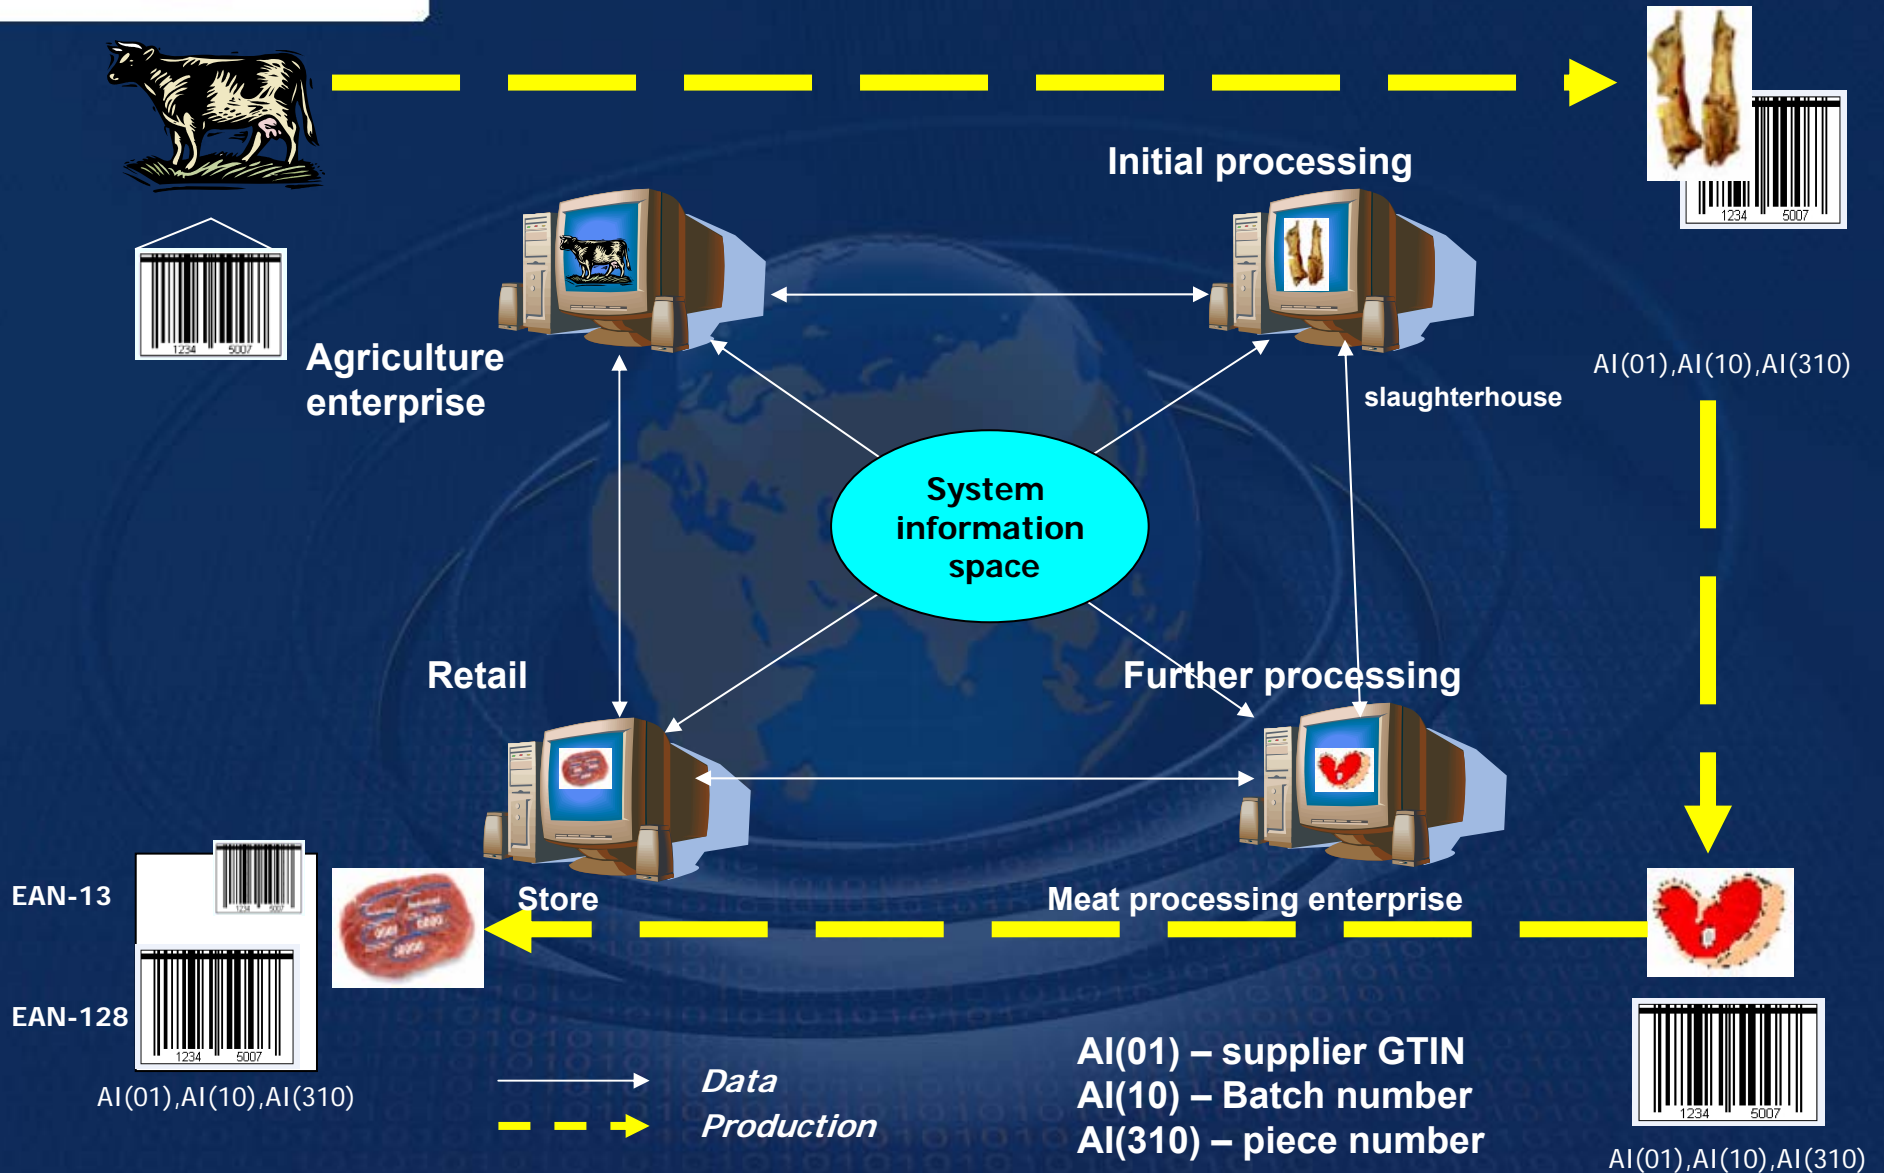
Initial processing

1234 5007

1234 5007

Agriculture enterprise

AI(01),AI(10),AI(310)

slaughterhouse

System information space

Retail

Further processing

EAN-13

Store

Meat processing enterprise

EAN-128

1234 5007

1234 5007

AI(01),AI(10),AI(310)

Data

Production

AI(01) – supplier GTIN
AI(10) – Batch number
AI(310) – piece number

AI(01),AI(10),AI(310)